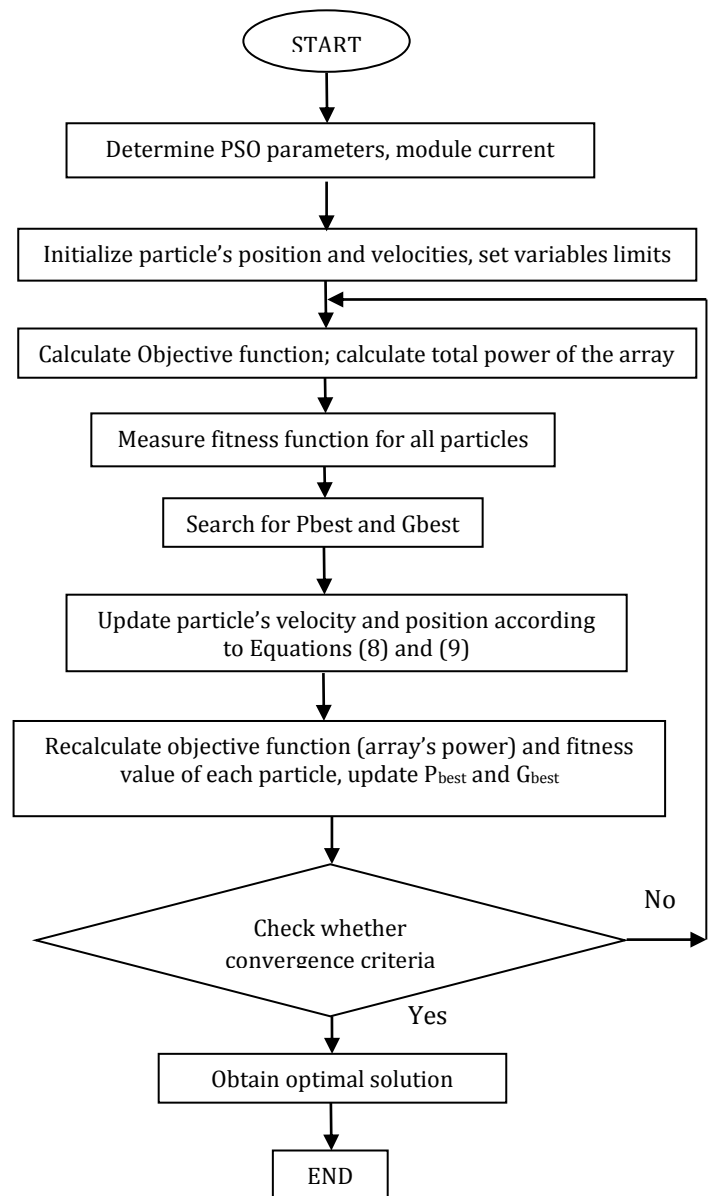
START

Determine PSO parameters, module current

Initialize particle’s position and velocities, set variables limits

Calculate Objective function; calculate total power of the array

Measure fitness function for all particles

Search for Pbest and Gbest

Update particle’s velocity and position according to Equations (8) and (9)

Recalculate objective function (array’s power) and fitness value of each particle, update $P_{best}$ and $G_{best}$

Check whether convergence criteria

No

Yes

Obtain optimal solution

END